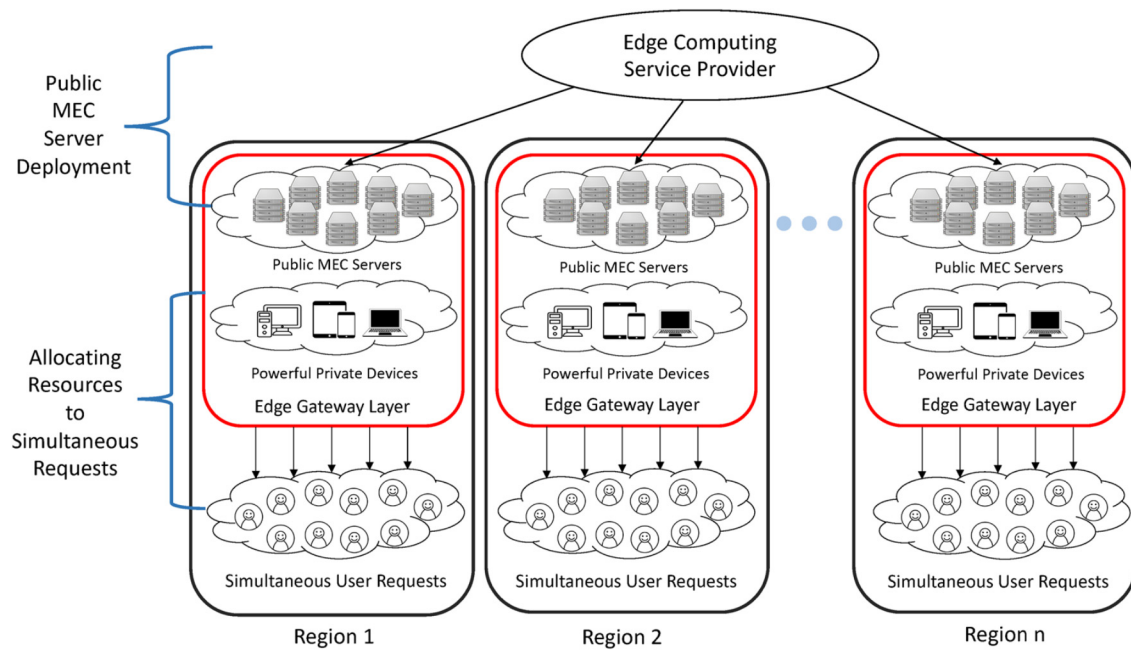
Edge Computing Service Provider

Public MEC Server Deployment

Allocating Resources to Simultaneous Requests

Public MEC Servers

Powerful Private Devices

Edge Gateway Layer

Simultaneous User Requests

Region 1

Public MEC Servers

Powerful Private Devices

Edge Gateway Layer

Simultaneous User Requests

Region 2

Public MEC Servers

Powerful Private Devices

Edge Gateway Layer

Simultaneous User Requests

Region n